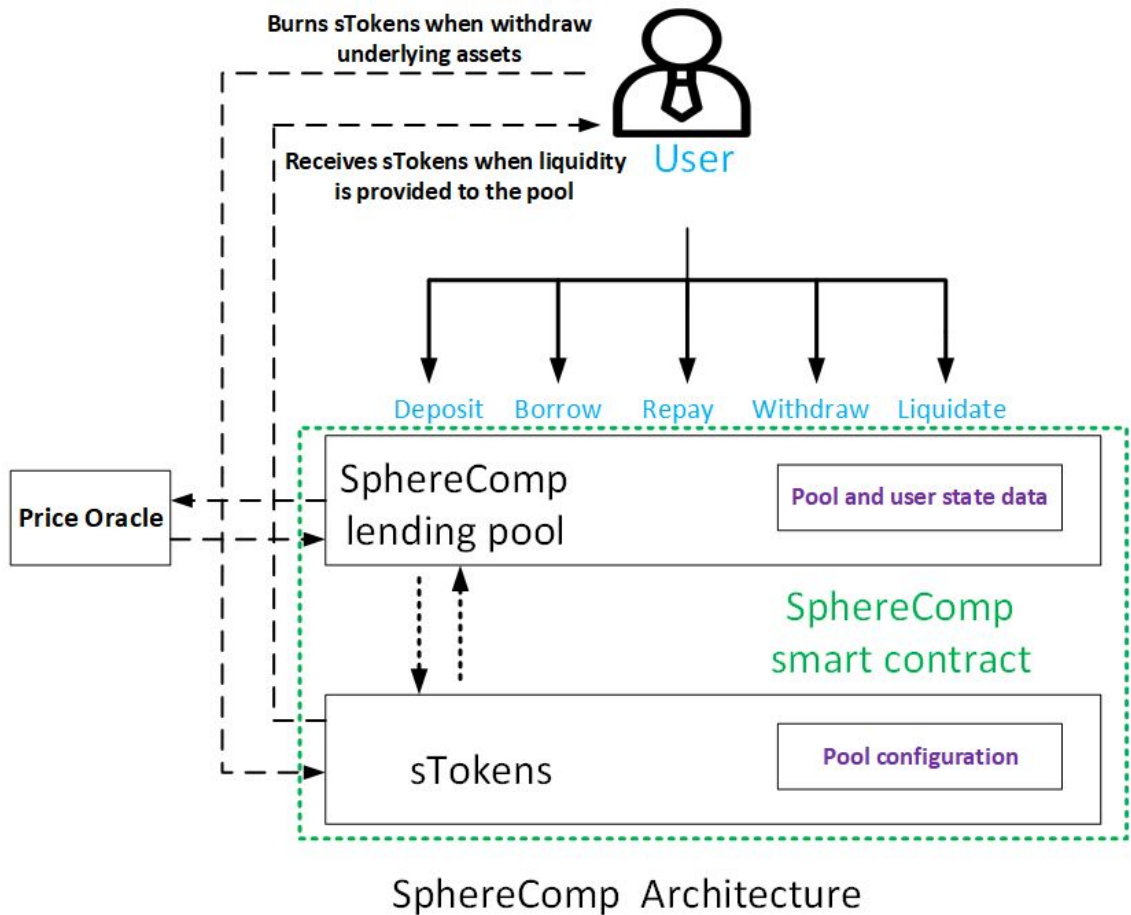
Burns sTokens when withdraw underlying assets

Receives sTokens when liquidity is provided to the pool

User

Deposit Borrow Repay Withdraw Liquidate

Price Oracle

SphereComp lending pool

Pool and user state data

SphereComp smart contract

sTokens

Pool configuration

SphereComp Architecture